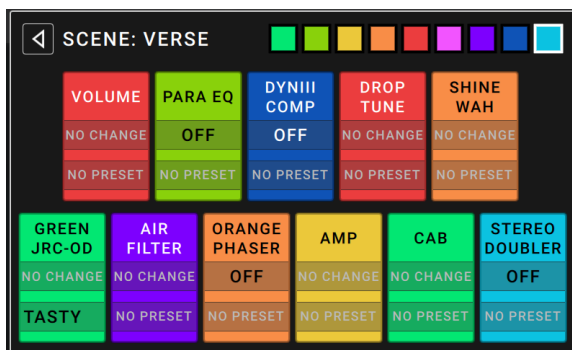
SCENE: VERSE

VOLUME
NO CHANGE
NO PRESET

PARA EQ
OFF
NO PRESET

DYNIII COMP
OFF
NO PRESET

DROP TUNE
NO CHANGE
NO PRESET

SHINE WAH
NO CHANGE
NO PRESET

GREEN JRC-OD
NO CHANGE
TASTY

AIR FILTER
NO CHANGE
NO PRESET

ORANGE PHASER
OFF
NO PRESET

AMP
NO CHANGE
NO PRESET

CAB
NO CHANGE
NO PRESET

STEREO DOUBLER
OFF
NO PRESET